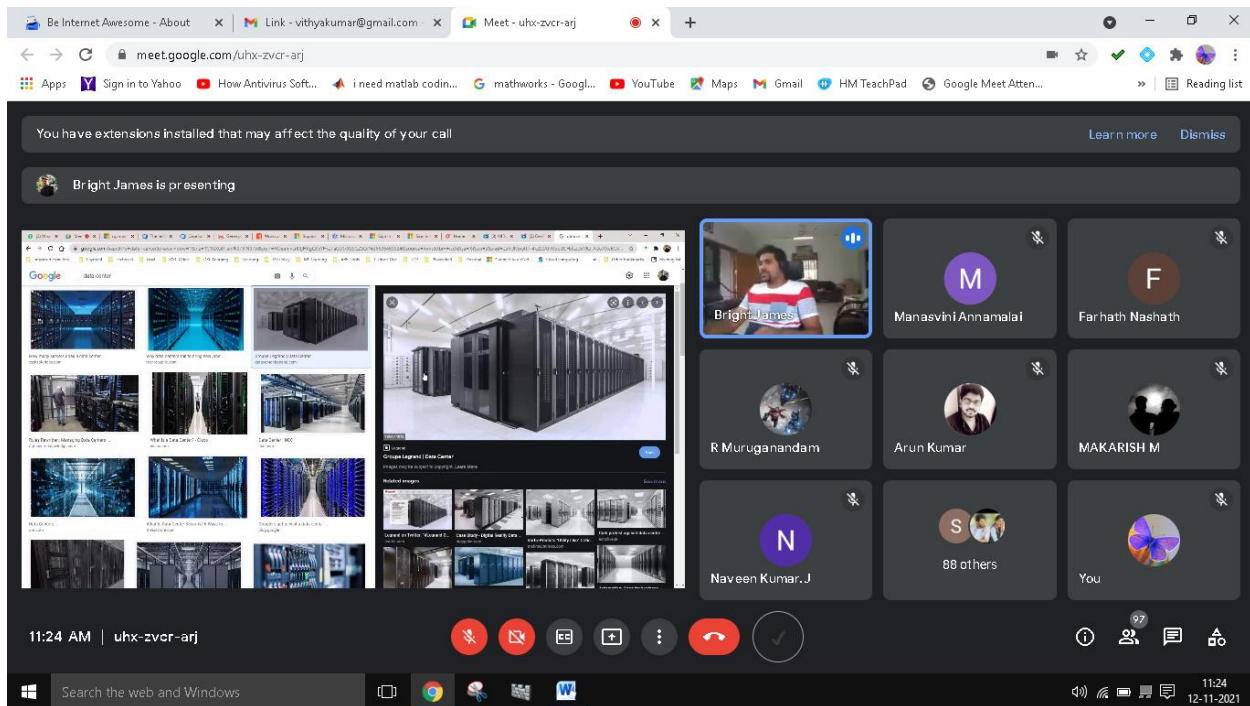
Be Internet Awesome - About
Link - vithyakumar@gmail.com
Meet - uhx-zvcr-arj

meet.google.com/uhx-zvcr-arj

Apps
Sign in to Yahoo
How Antivirus Soft...
i need matlab codin...
mathworks - Googl...
YouTube
Maps
Gmail
HM TeachPad
Google Meet Atten...
Reading list

You have extensions installed that may affect the quality of your call
Learn more
Dismiss

Bright James is presenting

Google
data center
Groupe Legrand | Data Center
Related images

Bright James
M
Manasvini Annamalai
F
Farhath Nashath
R Muruganandam
Arun Kumar
MAKARISH M
N
Naveen Kumar.J
S
88 others
You

11:24 AM | uhx-zvcr-arj

97

Search the web and Windows
11:24
12-11-2021